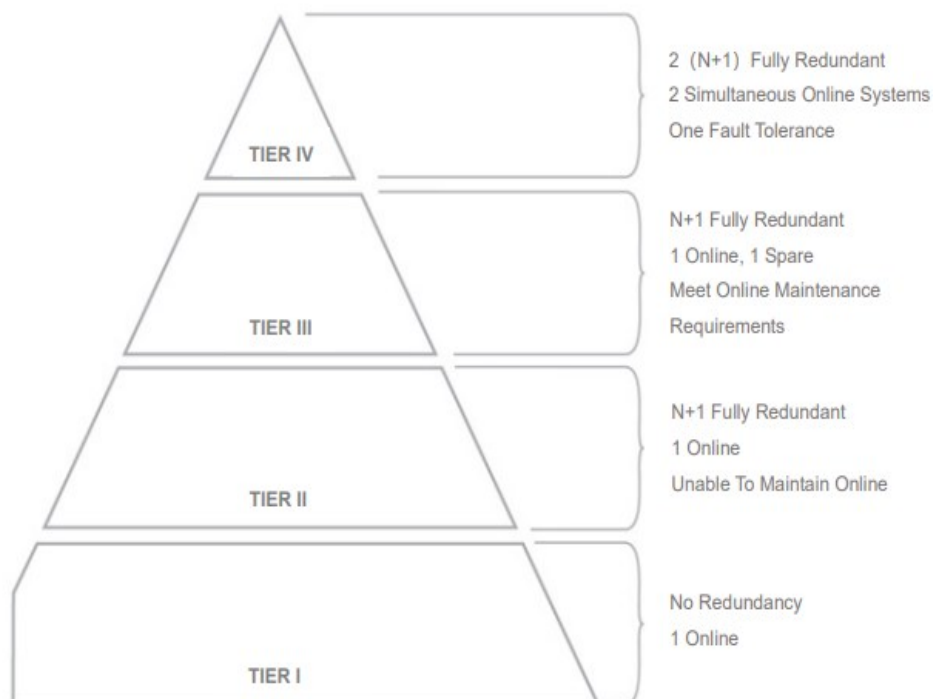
TIER IV

2 (N+1) Fully Redundant
2 Simultaneous Online Systems
One Fault Tolerance

TIER III

N+1 Fully Redundant
1 Online, 1 Spare
Meet Online Maintenance Requirements

TIER II

N+1 Fully Redundant
1 Online
Unable To Maintain Online

TIER I

No Redundancy
1 Online